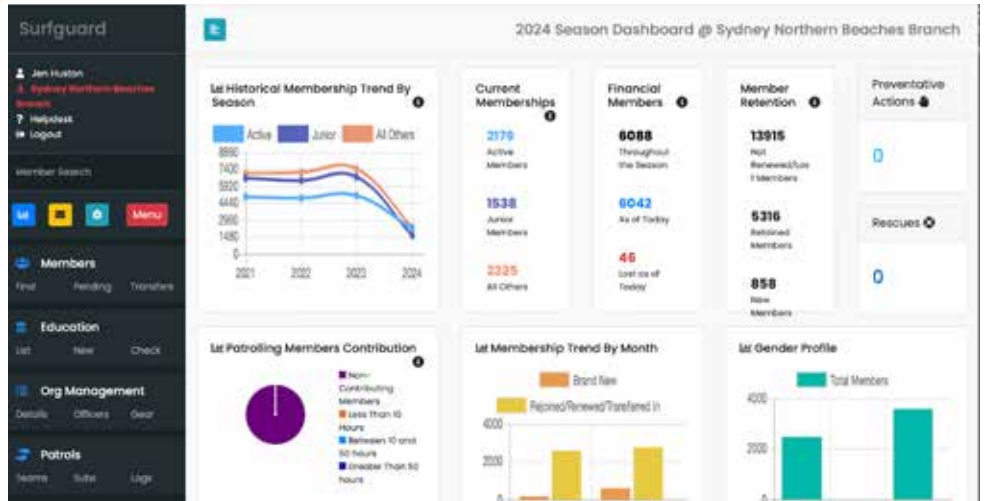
Surfguard

Jen Huston
Sydney Northern Beaches Branch
Helpdesk
Logout

Member Search

Menu

Members
Find Pending Transfers

Education
List New Check

Org Management
Details Officers Gear

Patrols
Teams Subs Logs

2024 Season Dashboard @ Sydney Northern Beaches Branch

Historical Membership Trend By Season

Active Junior All Others

8880
7400
5920
4440
2960
1480
0

2021 2022 2023 2024

Current Memberships

2179
Active Members

1538
Junior Members

2325
All Others

Financial Members

6088
Throughout the Season

6042
As of Today

46
Lost as of Today

Member Retention

13915
Not Renewed/Lost Members

5316
Retained Members

858
New Members

Preventative Actions

0

Rescues

0

Patrolling Members Contribution

Non-Contributing Members
Less Than 10 Hours
Between 10 and 50 hours
Greater Than 50 hours

Membership Trend By Month

Brand New
Rejoined/Renewed/Transferred In

4000
2000
0

Gender Profile

Total Members

4000
2000